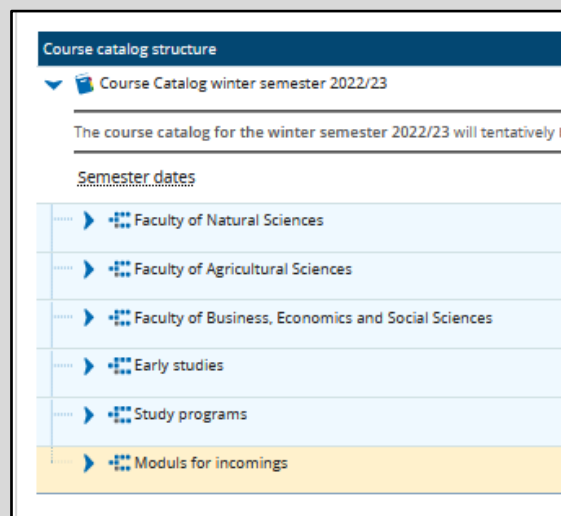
Course catalog structure

Course Catalog winter semester 2022/23

The course catalog for the winter semester 2022/23 will tentatively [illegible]

Semester dates

Faculty of Natural Sciences

Faculty of Agricultural Sciences

Faculty of Business, Economics and Social Sciences

Early studies

Study programs

Moduls for incomings